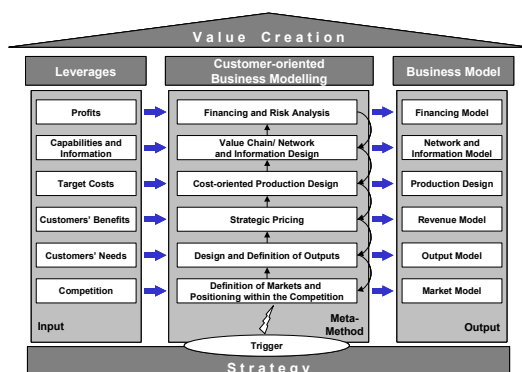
Value Creation

Leverages

Profits

Capabilities and Information

Target Costs

Customers' Benefits

Customers' Needs

Competition

Input

Customer-oriented Business Modelling

Financing and Risk Analysis

Value Chain/ Network and Information Design

Cost-oriented Production Design

Strategic Pricing

Design and Definition of Outputs

Definition of Markets and Positioning within the Competition

Meta-Method

Business Model

Financing Model

Network and Information Model

Production Design

Revenue Model

Output Model

Market Model

Output

Trigger

Strategy